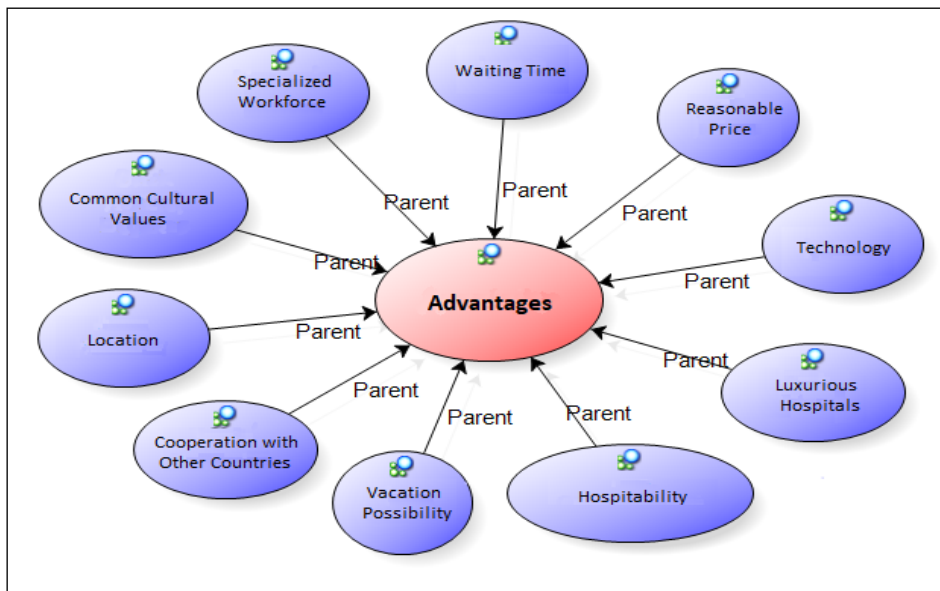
Specialized Workforce

Waiting Time

Reasonable Price

Common Cultural Values

Technology

Location

Advantages

Luxurious Hospitals

Cooperation with Other Countries

Vacation Possibility

Hospitability

Parent

Parent

Parent

Parent

Parent

Parent

Parent

Parent

Parent

Parent

Parent